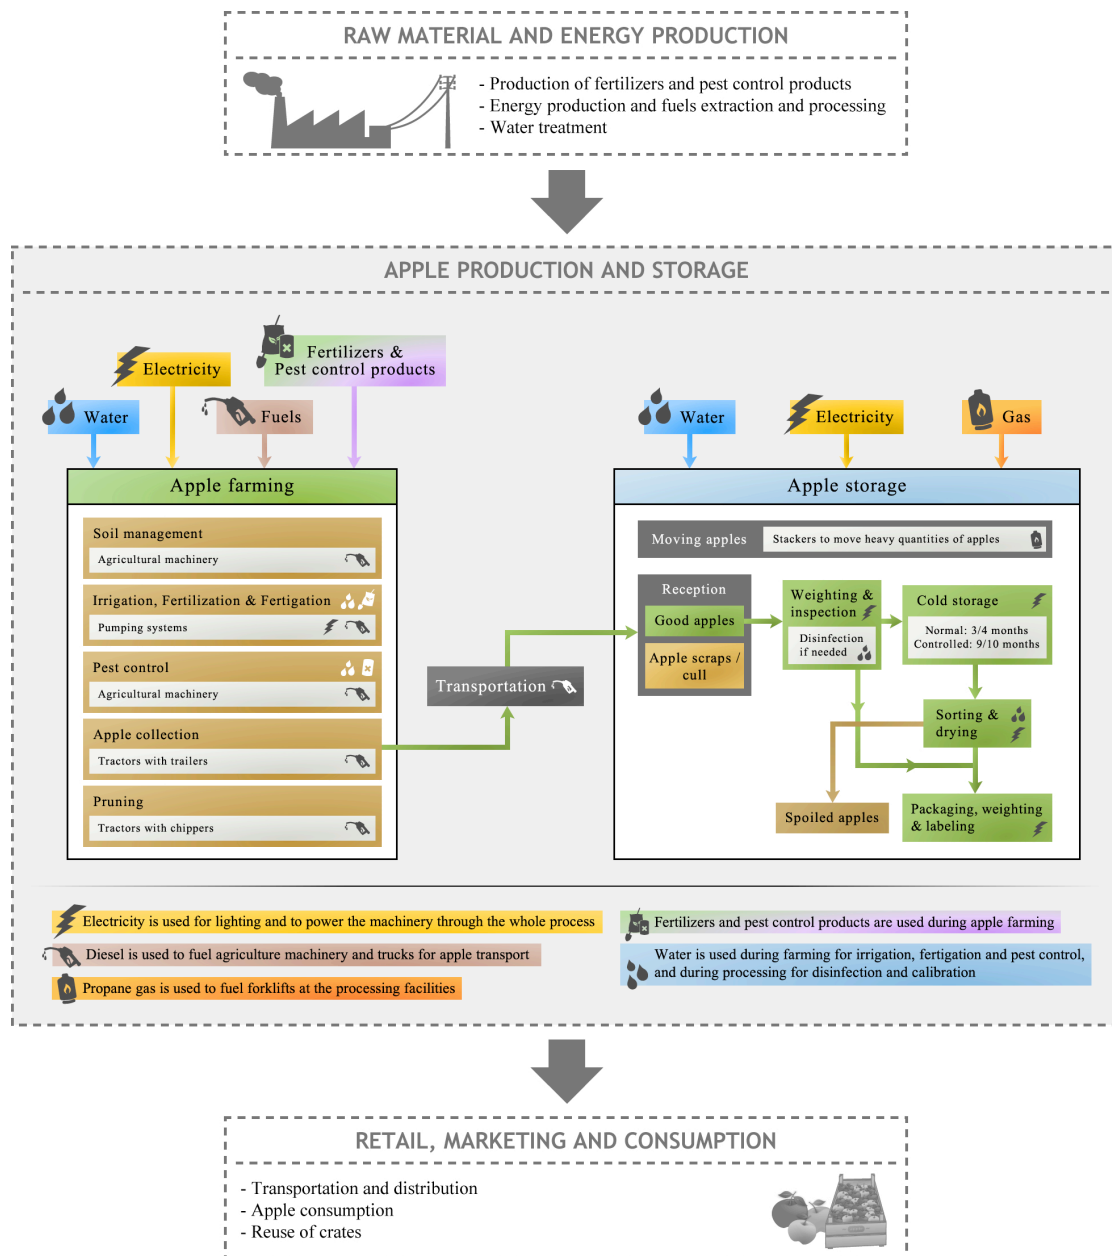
RAW MATERIAL AND ENERGY PRODUCTION

- Production of fertilizers and pest control products
- Energy production and fuels extraction and processing
- Water treatment

APPLE PRODUCTION AND STORAGE

Electricity

Fertilizers & Pest control products

Water

Fuels

Apple farming

Soil management
Agricultural machinery

Irrigation, Fertilization & Fertigation
Pumping systems

Pest control
Agricultural machinery

Apple collection
Tractors with trailers

Pruning
Tractors with chippers

Transportation

Water

Electricity

Gas

Apple storage

Moving apples
Stackers to move heavy quantities of apples

Reception
Good apples
Apple scraps / cull

Weighting & inspection
Disinfection if needed

Cold storage
Normal: 3/4 months
Controlled: 9/10 months

Sorting & drying

Spoiled apples

Packaging, weighting & labeling

Electricity is used for lighting and to power the machinery through the whole process

Diesel is used to fuel agriculture machinery and trucks for apple transport

Propane gas is used to fuel forklifts at the processing facilities

Fertilizers and pest control products are used during apple farming

Water is used during farming for irrigation, fertigation and pest control, and during processing for disinfection and calibration

RETAIL, MARKETING AND CONSUMPTION

- Transportation and distribution
- Apple consumption
- Reuse of crates